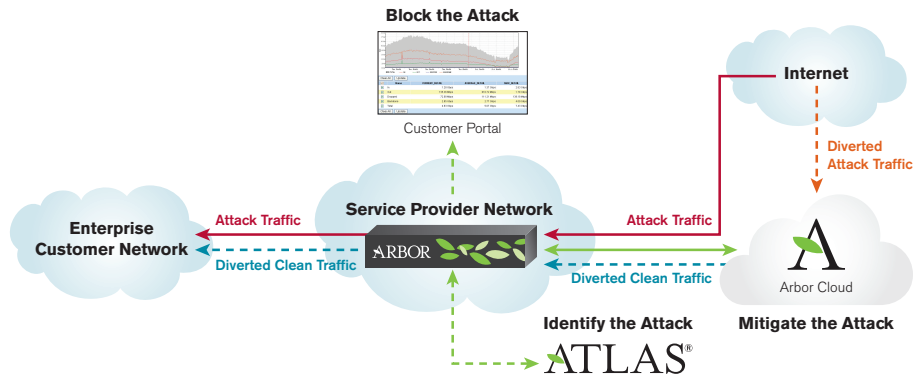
Block the Attack

Customer Portal

Internet

Diverted Attack Traffic

Enterprise Customer Network

Attack Traffic

Diverted Clean Traffic

Service Provider Network

ARBOR

Attack Traffic

Diverted Clean Traffic

Arbor Cloud

Identify the Attack

ATLAS®

Mitigate the Attack